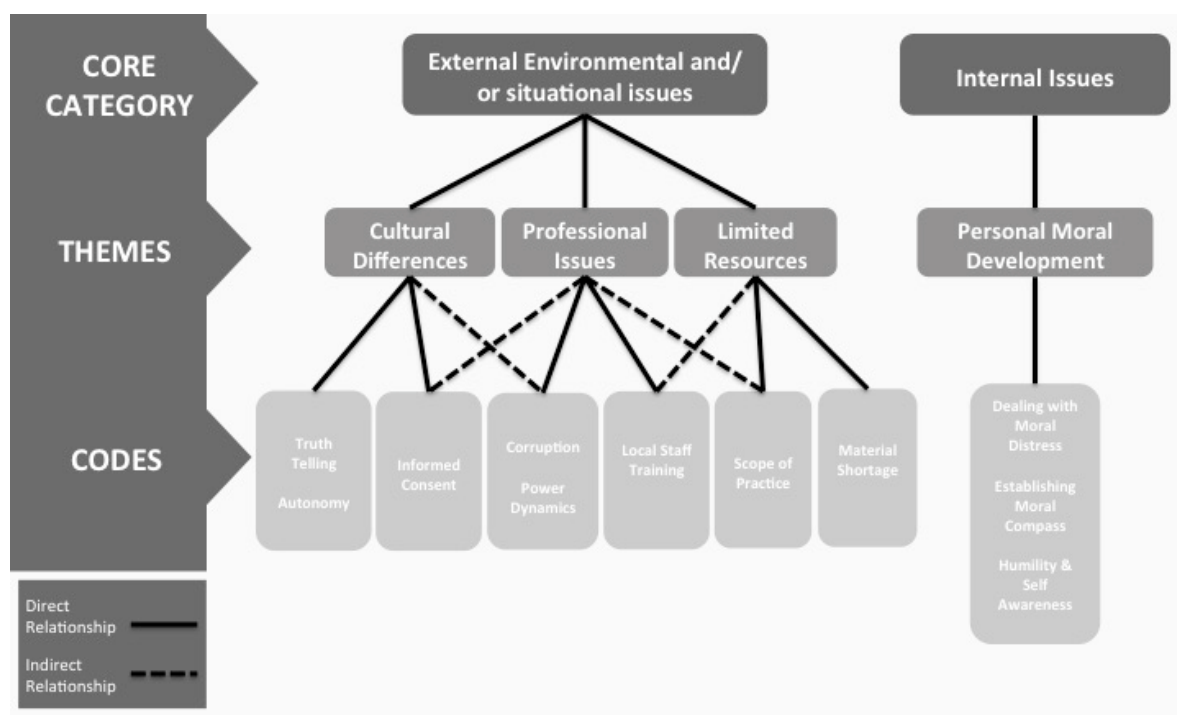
CORE CATEGORY

THEMES

CODES

External Environmental and/ or situational issues

Internal Issues

Cultural Differences

Professional Issues

Limited Resources

Personal Moral Development

Truth Telling

Autonomy

Informed Consent

Corruption

Power Dynamics

Local Staff Training

Scope of Practice

Material Shortage

Dealing with Moral Distress

Establishing Moral Compass

Humility & Self Awareness

Direct Relationship

Indirect Relationship